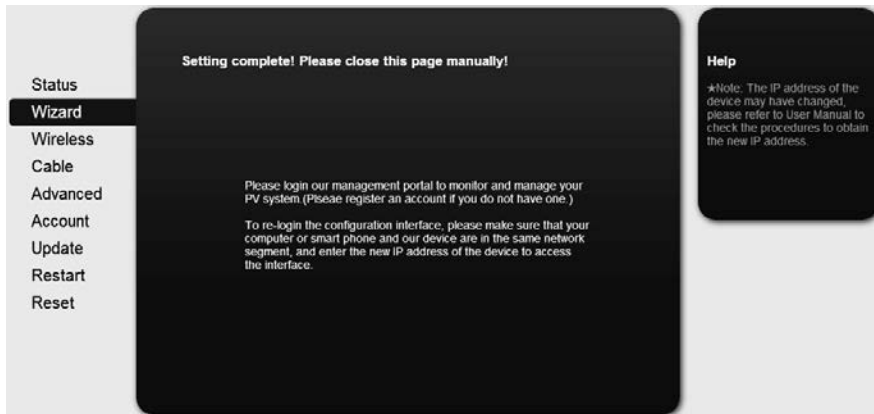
Status
Wizard
Wireless
Cable
Advanced
Account
Update
Restart
Reset

Setting complete! Please close this page manually!

Please login our management portal to monitor and manage your PV system.(Plseae register an account if you do not have one.)

To re-login the configuration interface, please make sure that your computer or smart phone and our device are in the same network segment, and enter the new IP address of the device to access the interface.

Help

★Note: The IP address of the device may have changed, please refer to User Manual to check the procedures to obtain the new IP address.